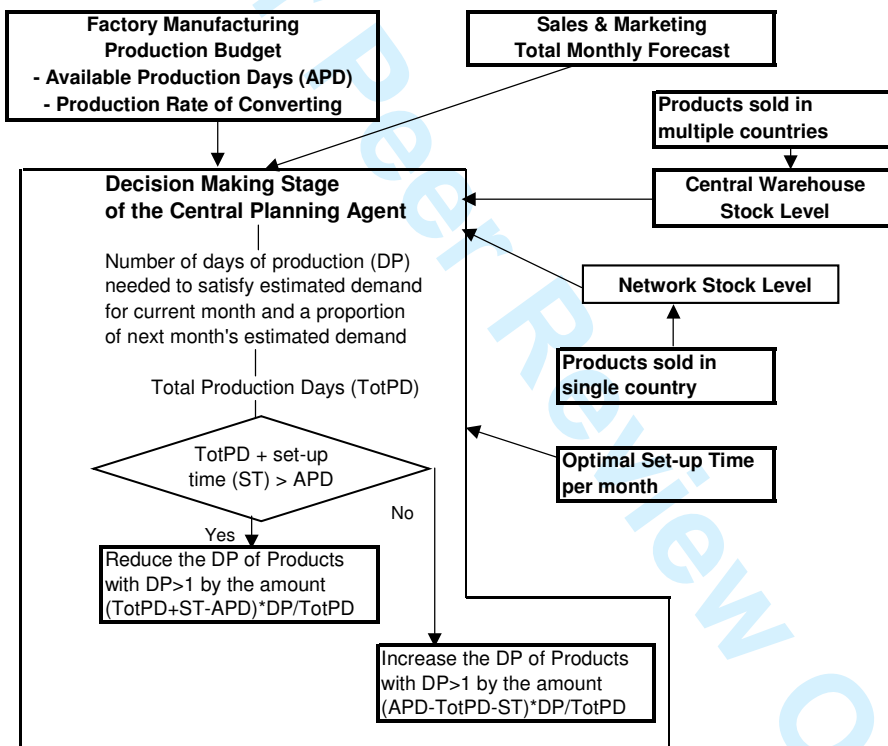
Factory Manufacturing
Production Budget
- Available Production Days (APD)
- Production Rate of Converting

Sales & Marketing
Total Monthly Forecast

Products sold in
multiple countries

Central Warehouse
Stock Level

Decision Making Stage
of the Central Planning Agent

Number of days of production (DP) needed to satisfy estimated demand for current month and a proportion of next month's estimated demand

Network Stock Level

Products sold in
single country

Total Production Days (TotPD)

TotPD + set-up time (ST) > APD

Optimal Set-up Time
per month

Yes

No

Reduce the DP of Products with DP>1 by the amount (TotPD+ST-APD)*DP/TotPD

Increase the DP of Products with DP>1 by the amount (APD-TotPD-ST)*DP/TotPD